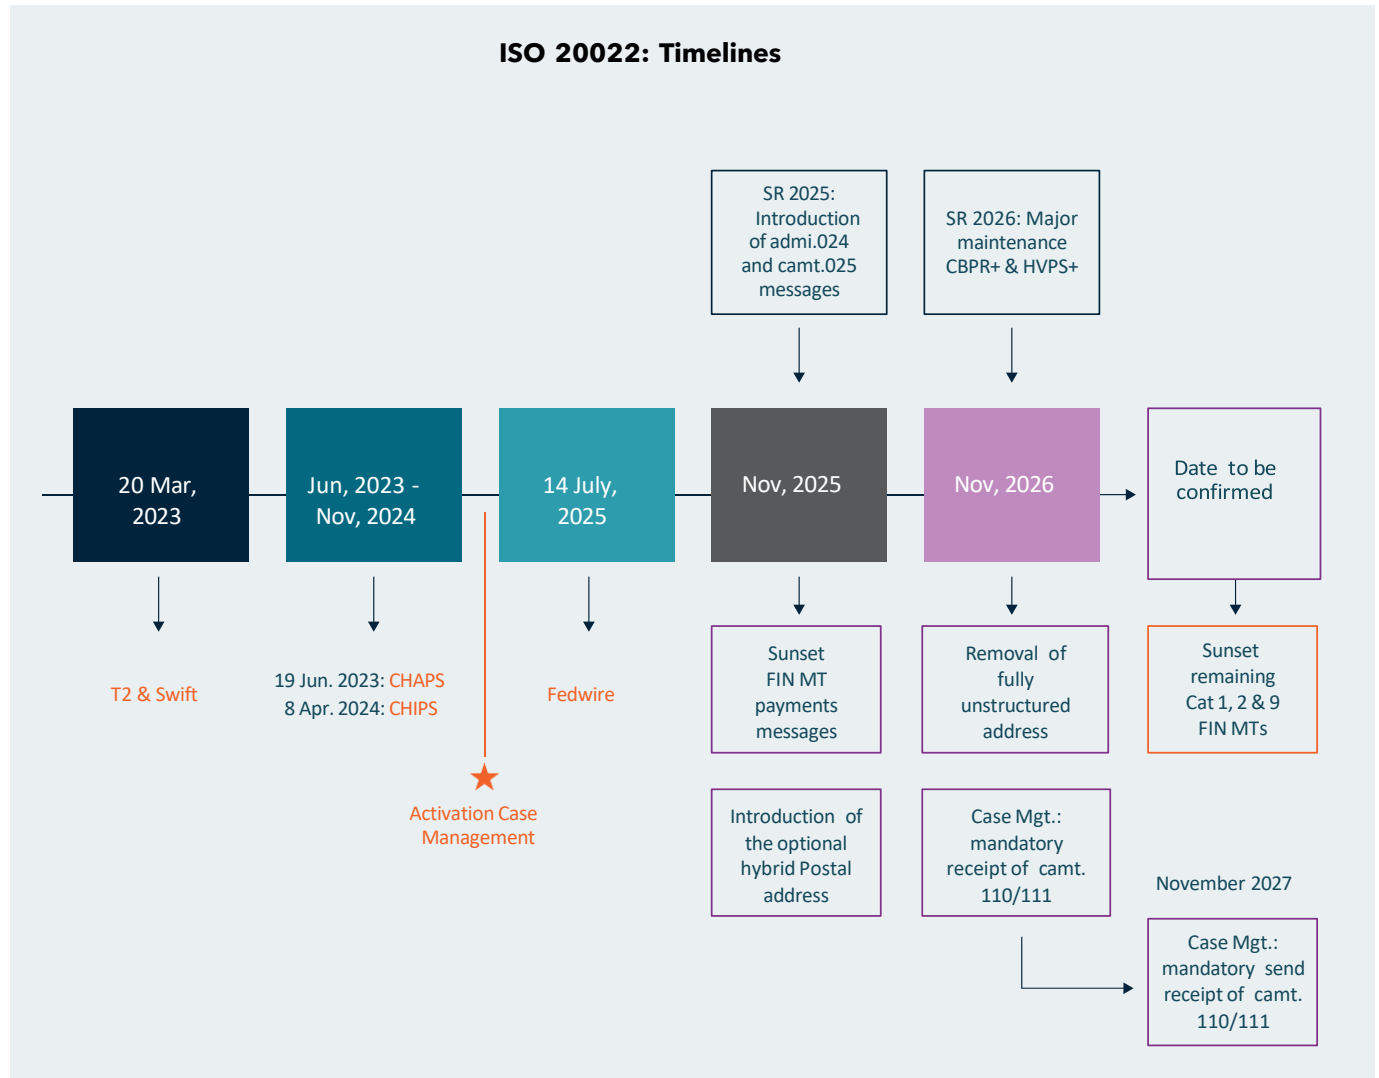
ISO 20022: Timelines

SR 2025: Introduction of admi.024 and camt.025 messages

SR 2026: Major maintenance CBPR+ & HVPS+

20 Mar, 2023

Jun, 2023 - Nov, 2024

14 July, 2025

Nov, 2025

Nov, 2026

Date to be confirmed

T2 & Swift

19 Jun. 2023: CHAPS
8 Apr. 2024: CHIPS

Activation Case Management

Fedwire

Sunset FIN MT payments messages

Removal of fully unstructured address

Sunset remaining Cat 1, 2 & 9 FIN MTs

Introduction of the optional hybrid Postal address

Case Mgt.: mandatory receipt of camt. 110/111

November 2027

Case Mgt.: mandatory send receipt of camt. 110/111